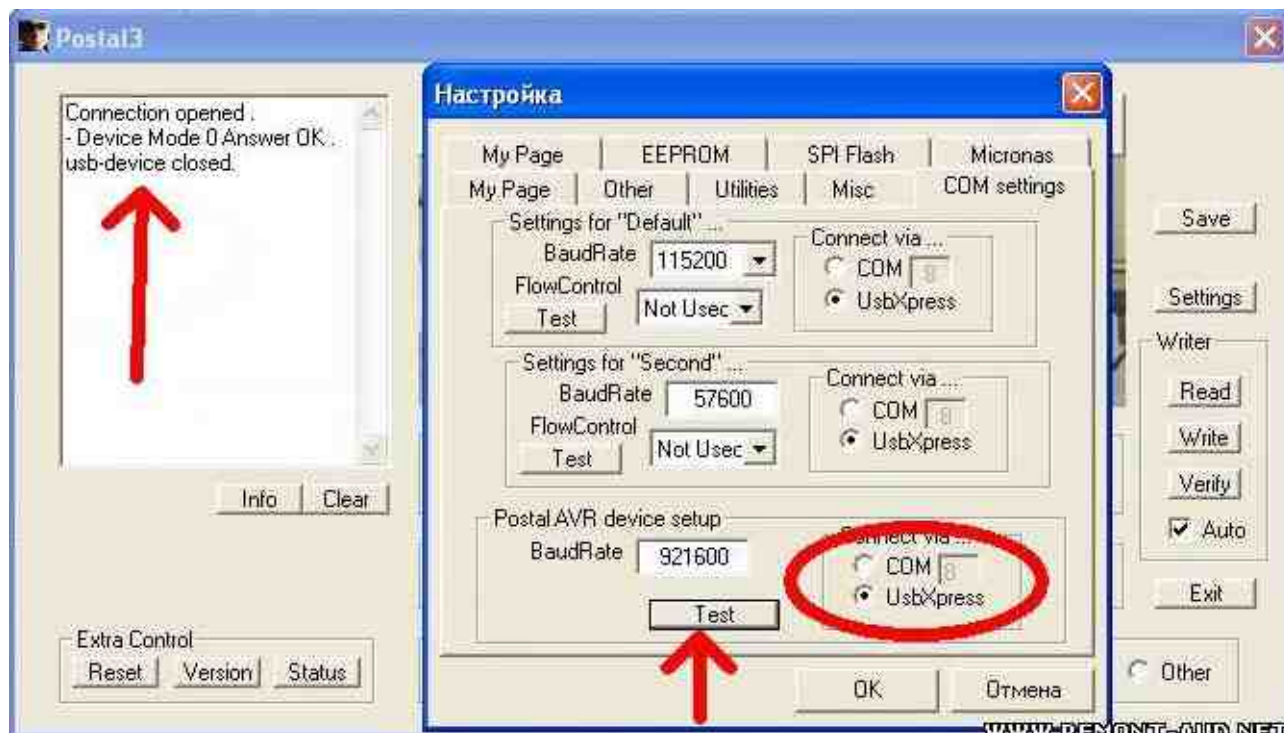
Postal3

Connection opened .
- Device Mode 0 Answer OK .
usb-device closed.

Info Clear

Extra Control
Reset Version Status

Настройка

My Page EEPROM SPI Flash Micronas
My Page Other Utilities Misc COM settings

Settings for "Default" ...
BaudRate 115200
FlowControl Not Usec
Test
Connect via ...
COM 8
UsbXpress

Settings for "Second" ...
BaudRate 57600
FlowControl Not Usec
Test
Connect via ...
COM 8
UsbXpress

Postal AVR device setup
BaudRate 921600
Test
Connect via ...
COM 8
UsbXpress

OK Отмена

Save
Settings
Writer
Read
Write
Verify
Auto
Exit
Other

WWW.REMONT-AUD.NET